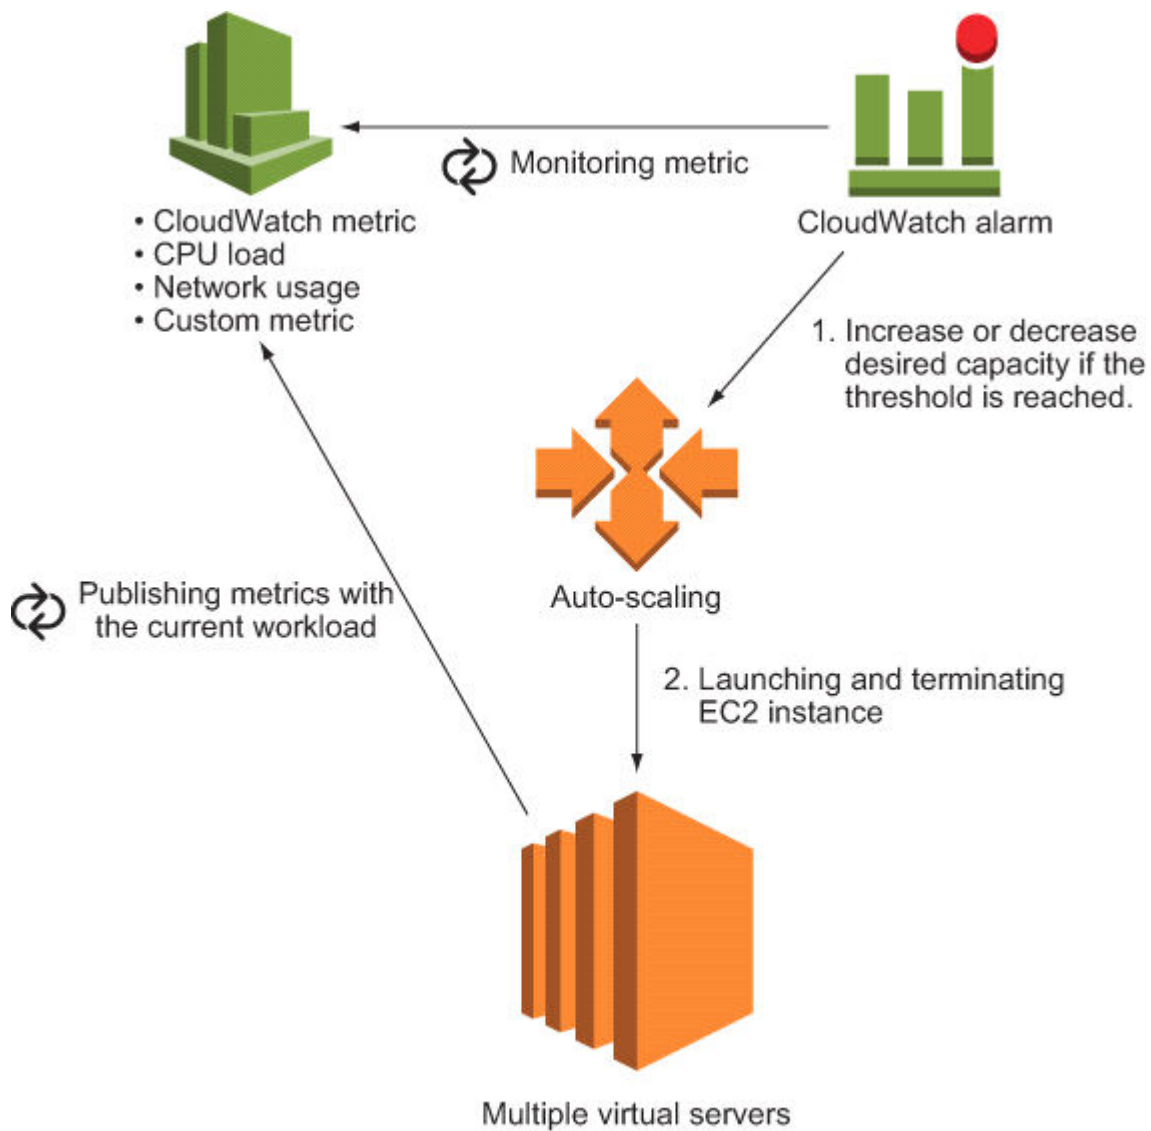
Monitoring metric

• CloudWatch metric
• CPU load
• Network usage
• Custom metric

CloudWatch alarm

1. Increase or decrease desired capacity if the threshold is reached.

Auto-scaling

Publishing metrics with the current workload

2. Launching and terminating EC2 instance

Multiple virtual servers